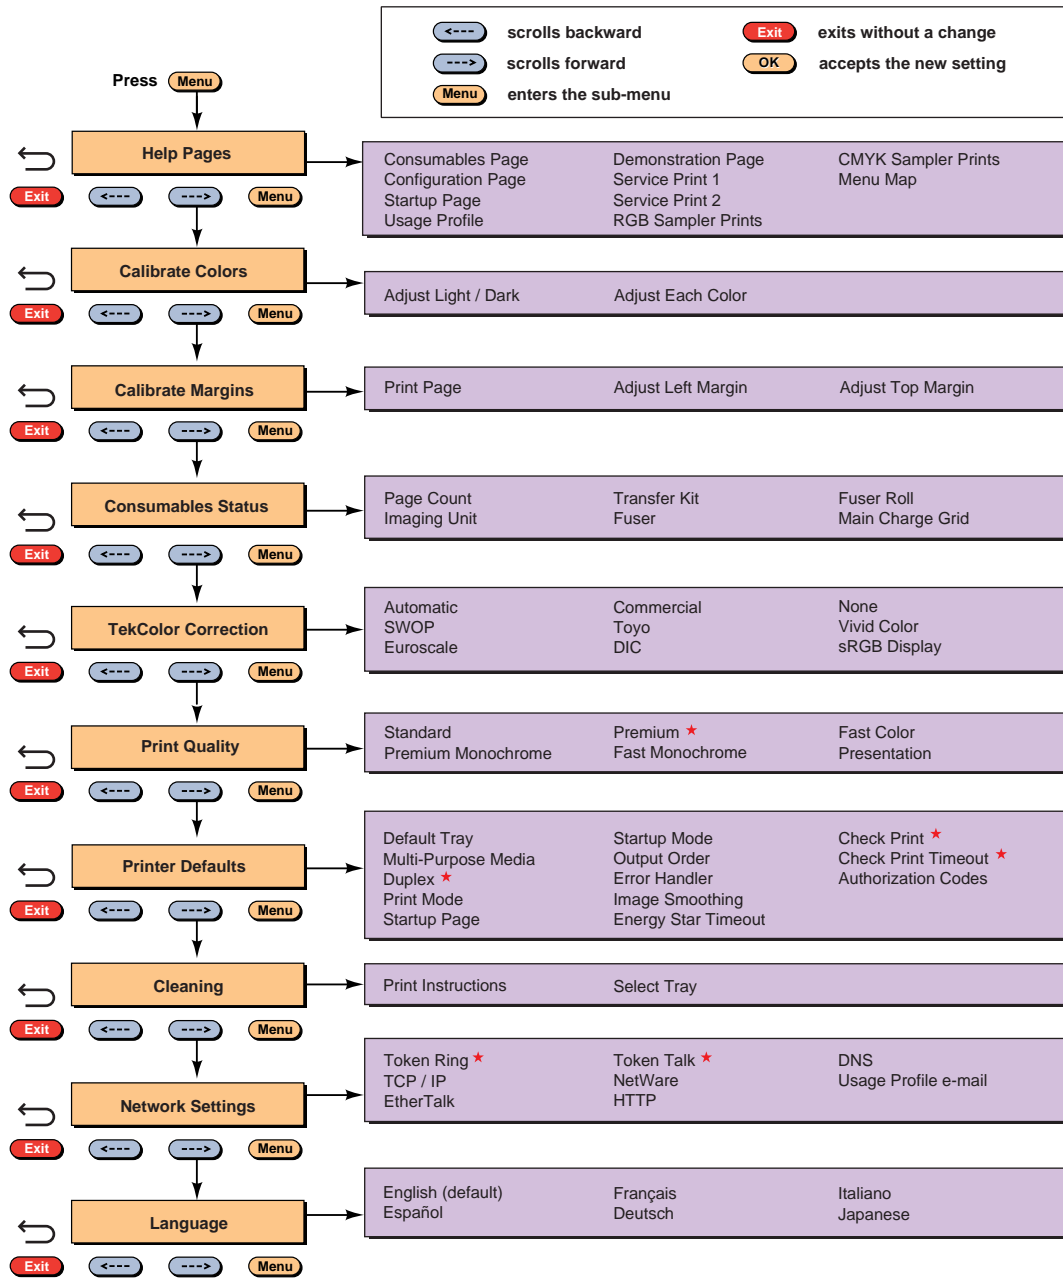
<--- scrolls backward
---> scrolls forward
Menu enters the sub-menu
Exit exits without a change
OK accepts the new setting

Press Menu

Help Pages
Exit <--- ---> Menu
Consumables Page
Configuration Page
Startup Page
Usage Profile
Demonstration Page
Service Print 1
Service Print 2
RGB Sampler Prints
CMYK Sampler Prints
Menu Map

Calibrate Colors
Exit <--- ---> Menu
Adjust Light / Dark
Adjust Each Color

Calibrate Margins
Exit <--- ---> Menu
Print Page
Adjust Left Margin
Adjust Top Margin

Consumables Status
Exit <--- ---> Menu
Page Count
Imaging Unit
Transfer Kit
Fuser
Fuser Roll
Main Charge Grid

TekColor Correction
Exit <--- ---> Menu
Automatic
SWOP
Euroscale
Commercial
Toyo
DIC
None
Vivid Color
sRGB Display

Print Quality
Exit <--- ---> Menu
Standard
Premium Monochrome
Premium ★
Fast Monochrome
Fast Color
Presentation

Printer Defaults
Exit <--- ---> Menu
Default Tray
Multi-Purpose Media
Duplex ★
Print Mode
Startup Page
Startup Mode
Output Order
Error Handler
Image Smoothing
Energy Star Timeout
Check Print ★
Check Print Timeout ★
Authorization Codes

Cleaning
Exit <--- ---> Menu
Print Instructions
Select Tray

Network Settings
Exit <--- ---> Menu
Token Ring ★
TCP / IP
EtherTalk
Token Talk ★
NetWare
HTTP
DNS
Usage Profile e-mail

Language
Exit <--- ---> Menu
English (default)
Español
Français
Deutsch
Italiano
Japanese